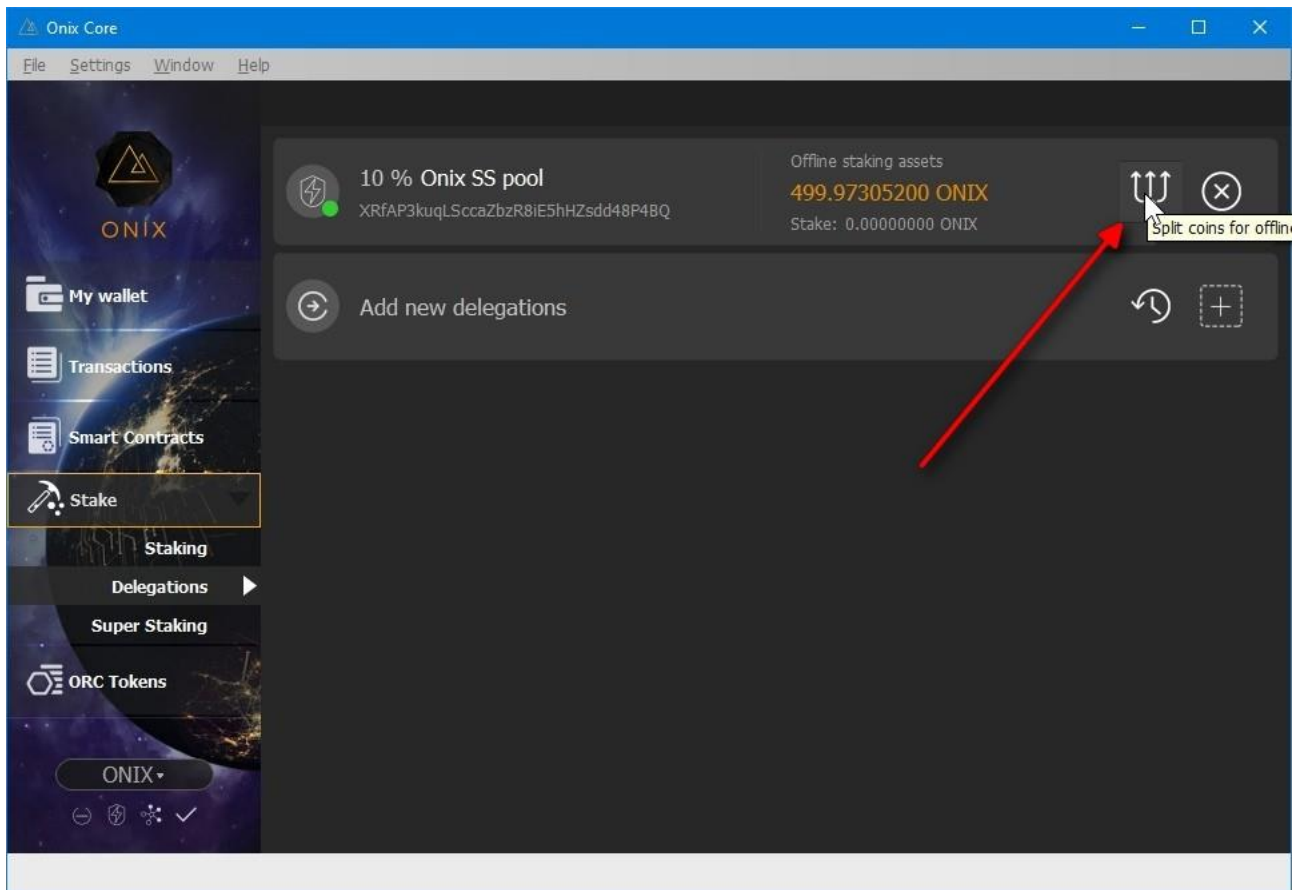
Onix Core

File Settings Window Help

ONIX

My wallet

Transactions

Smart Contracts

Stake

Staking

Delegations

Super Staking

ORC Tokens

ONIX

10 % Onix SS pool
XRfAP3kuqLSccaZbzR8iE5hHZsdd48P4BQ

Offline staking assets
499.97305200 ONIX
Stake: 0.00000000 ONIX

Split coins for offlin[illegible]

Add new delegations